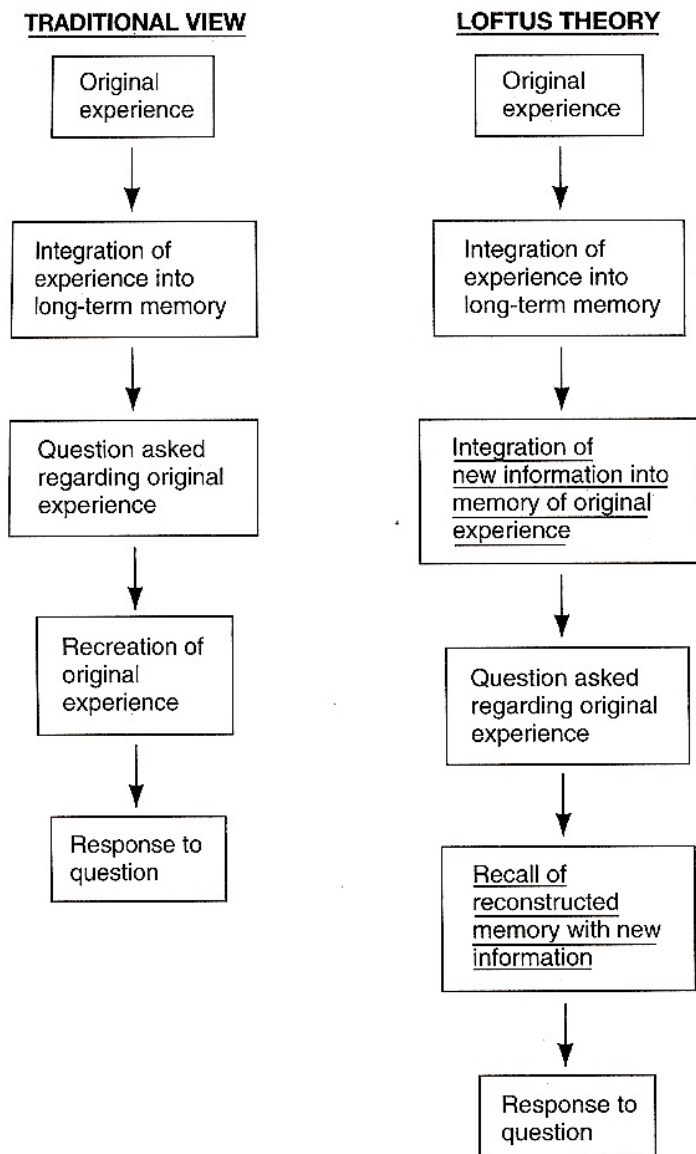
TRADITIONAL VIEW

Original experience

Integration of experience into long-term memory

Question asked regarding original experience

Recreation of original experience

Response to question

LOFTUS THEORY

Original experience

Integration of experience into long-term memory

Integration of new information into memory of original experience

Question asked regarding original experience

Recall of reconstructed memory with new information

Response to question